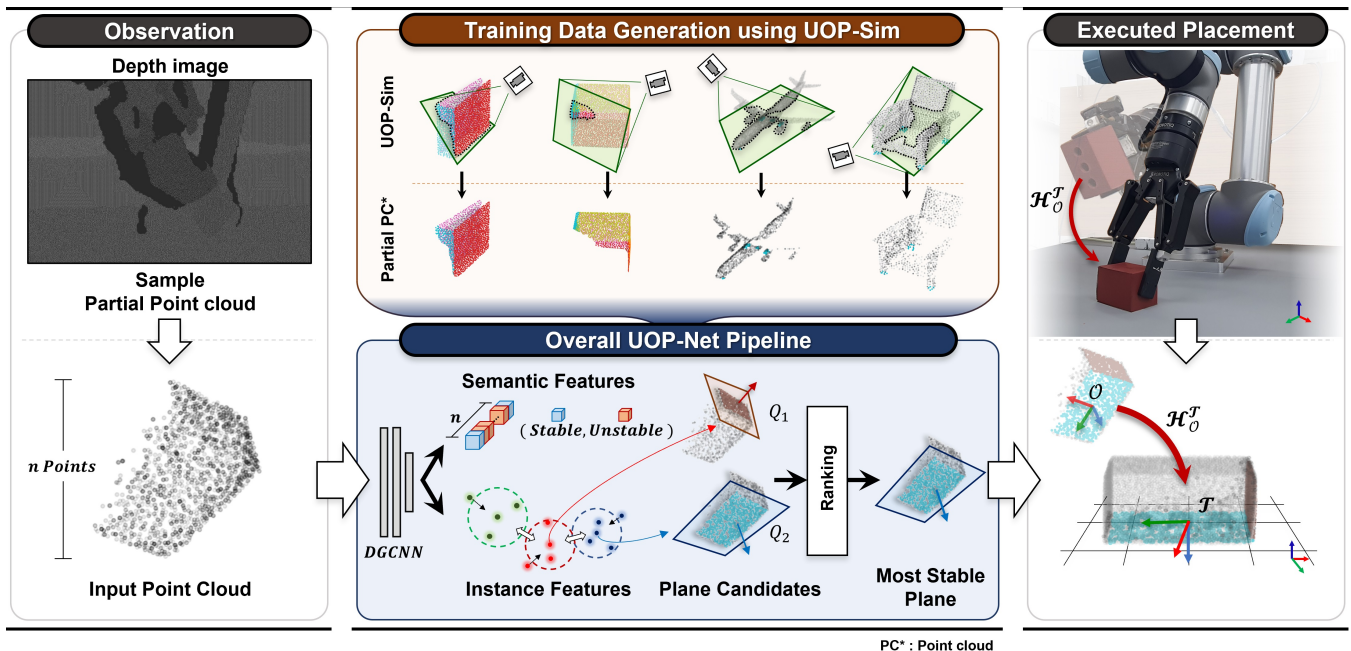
Observation

Depth image

Sample
Partial Point cloud

$n$ Points

Input Point Cloud

Training Data Generation using UOP-Sim

UOP-Sim

Partial PC*

Overall UOP-Net Pipeline

Semantic Features

$n$

( $Stable$, $Unstable$ )

$DGCNN$

Instance Features

$Q_1$

$Q_2$

Plane Candidates

Ranking

Most Stable Plane

Executed Placement

$\mathcal{H}_{\mathcal{O}}^{\mathcal{T}}$

$\mathcal{O}$

$\mathcal{H}_{\mathcal{O}}^{\mathcal{T}}$

$\mathcal{T}$

PC* : Point cloud